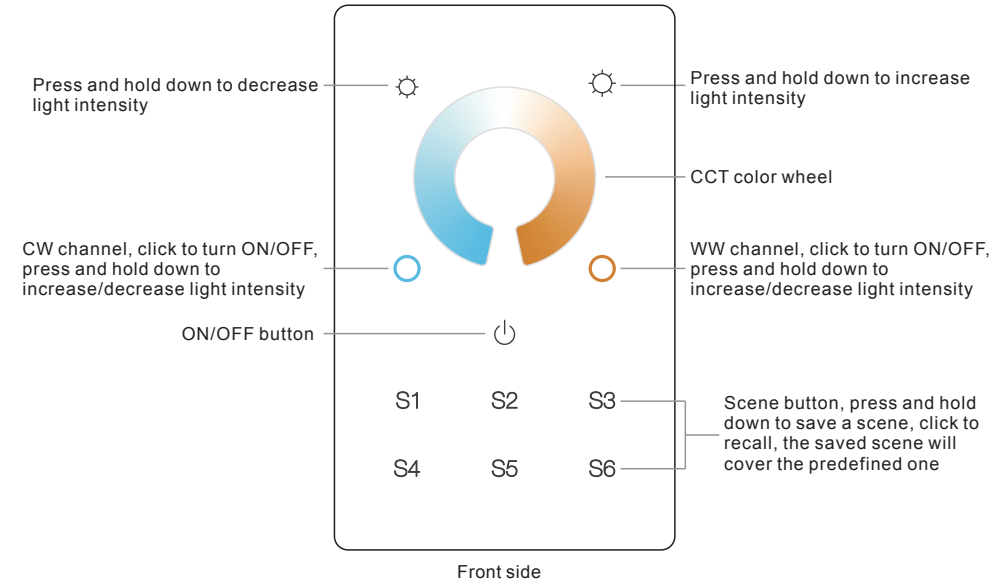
Press and hold down to decrease light intensity

Press and hold down to increase light intensity

CCT color wheel

CW channel, click to turn ON/OFF, press and hold down to increase/decrease light intensity

WW channel, click to turn ON/OFF, press and hold down to increase/decrease light intensity

ON/OFF button

S1 S2 S3

S4 S5 S6

Scene button, press and hold down to save a scene, click to recall, the saved scene will cover the predefined one

Front side